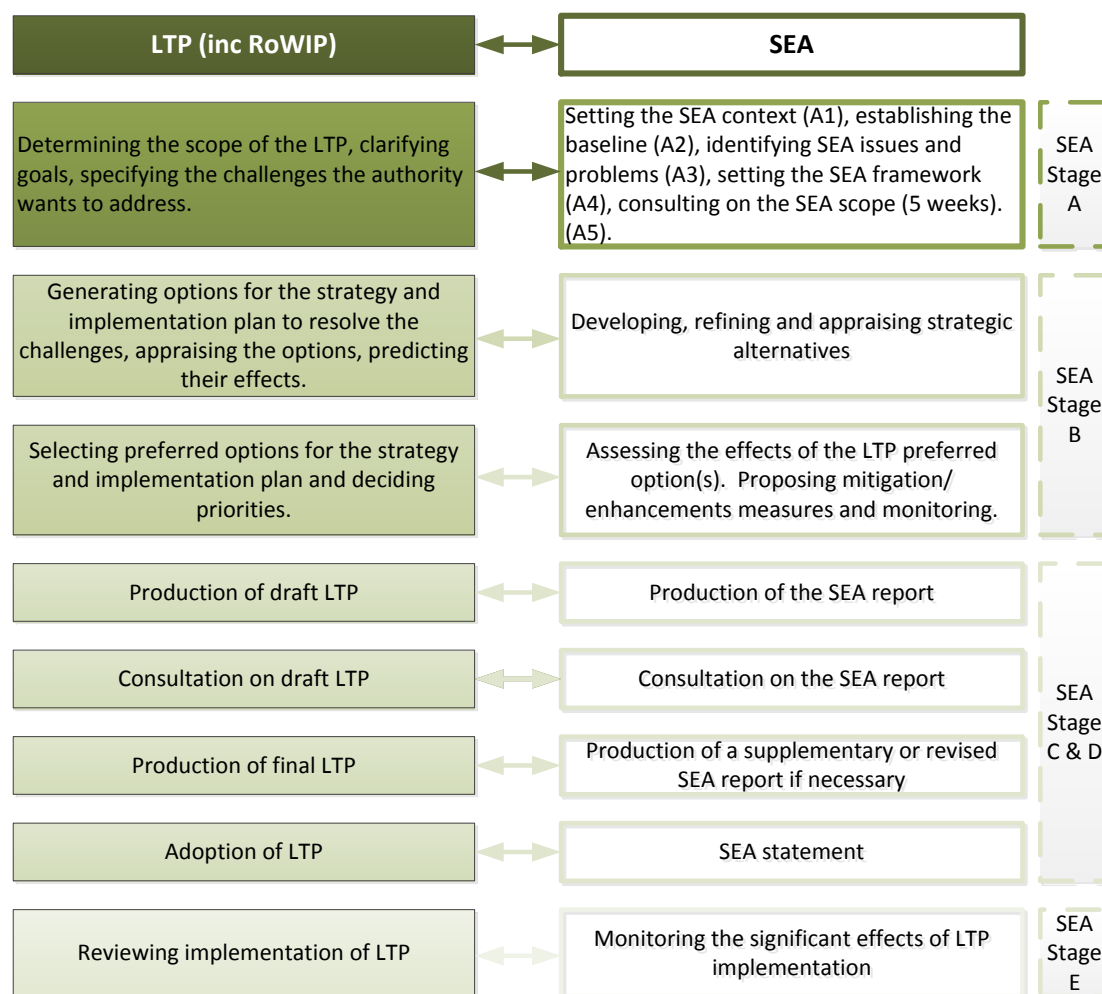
LTP (inc RoWIP)

SEA

Determining the scope of the LTP, clarifying goals, specifying the challenges the authority wants to address.

Setting the SEA context (A1), establishing the baseline (A2), identifying SEA issues and problems (A3), setting the SEA framework (A4), consulting on the SEA scope (5 weeks). (A5).

SEA Stage A

Generating options for the strategy and implementation plan to resolve the challenges, appraising the options, predicting their effects.

Developing, refining and appraising strategic alternatives

SEA Stage B

Selecting preferred options for the strategy and implementation plan and deciding priorities.

Assessing the effects of the LTP preferred option(s). Proposing mitigation/ enhancements measures and monitoring.

Production of draft LTP

Production of the SEA report

Consultation on draft LTP

Consultation on the SEA report

SEA Stage C & D

Production of final LTP

Production of a supplementary or revised SEA report if necessary

Adoption of LTP

SEA statement

Reviewing implementation of LTP

Monitoring the significant effects of LTP implementation

SEA Stage E